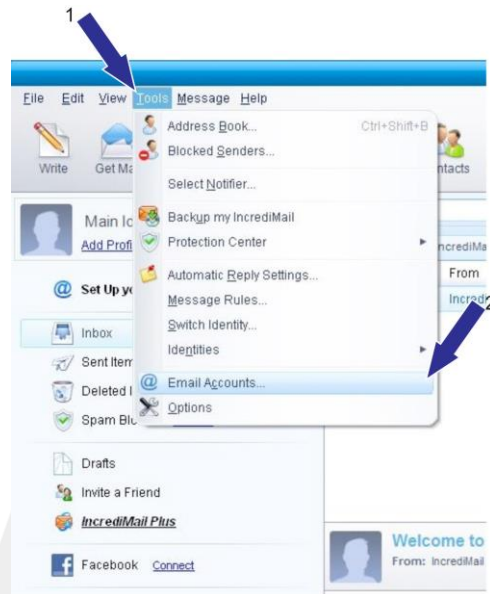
1

File Edit View Tools Message Help

Write Get Ma

Address Book... Ctrl+Shift+B
Blocked Senders...
Select Notifier...
Backup my IncrediMail
Protection Center
Automatic Reply Settings...
Message Rules...
Switch Identity...
Identities
Email Accounts...
Options

ntacts

2

Main Ic
Add Profi

Set Up yo

Inbox
Sent Item
Deleted I
Spam Blo
Drafts
Invite a Friend
IncrediMail Plus
Facebook Connect

IncrediMa
From
Incred

Welcome to
From: IncrediMail